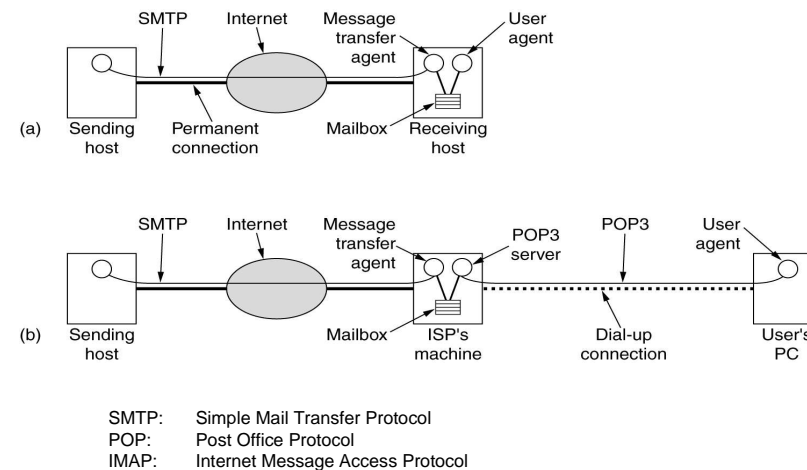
SMTP
Internet
Message transfer agent
User agent
(a)
Sending host
Permanent connection
Mailbox
Receiving host

SMTP
Internet
Message transfer agent
POP3 server
POP3
User agent
(b)
Sending host
Mailbox
ISP's machine
Dial-up connection
User's PC

SMTP: Simple Mail Transfer Protocol
POP: Post Office Protocol
IMAP: Internet Message Access Protocol